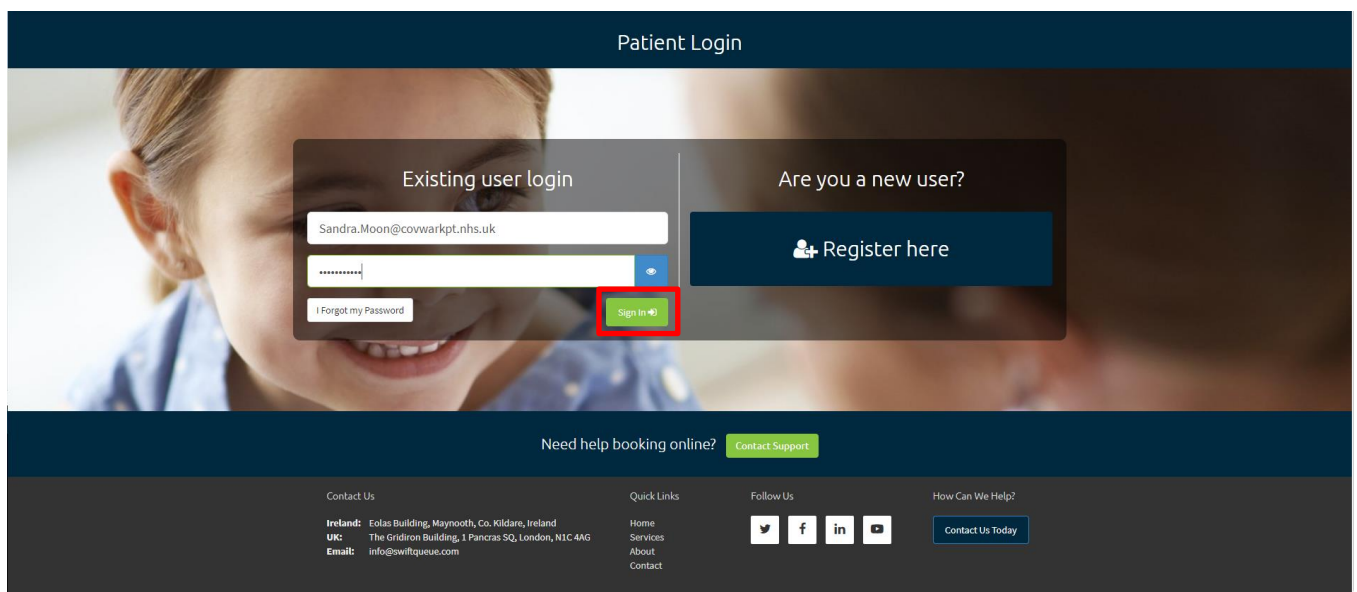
Patient Login

Existing user login

Sandra.Moon@covwarkpt.nhs.uk

••••••••••••

I Forgot my Password

Sign In

Are you a new user?

Register here

Need help booking online? Contact Support

Contact Us

**Ireland:** Eolas Building, Maynooth, Co. Kildare, Ireland
**UK:** The Gridiron Building, 1 Pancras SQ, London, N1C 4AG
**Email:** info@swiftqueue.com

Quick Links

Home
Services
About
Contact

Follow Us

How Can We Help?

Contact Us Today